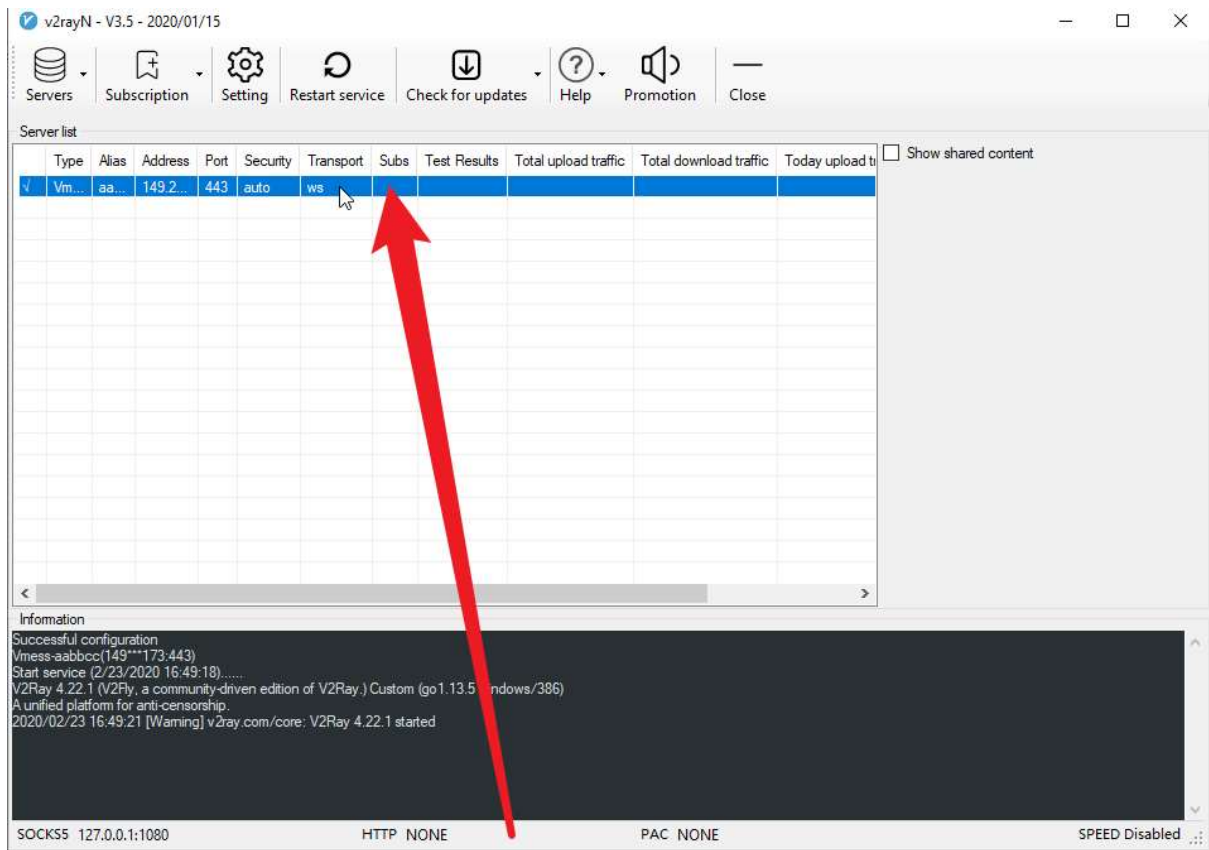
v2rayN - V3.5 - 2020/01/15

Servers | Subscription | Setting | Restart service | Check for updates | Help | Promotion | Close

Server list

| | Type | Alias | Address | Port | Security | Transport | Subs | Test Results | Total upload traffic | Total download traffic | Today upload tr |
|---|---|---|---|---|---|---|---|---|---|---|---|
| √ | Vm... | aa... | 149.2... | 443 | auto | ws | | | | | |

Show shared content

Information

Successful configuration
Vmess-aabbcc(149***173:443)
Start service (2/23/2020 16:49:18)......
V2Ray 4.22.1 (V2Fly, a community-driven edition of V2Ray.) Custom (go1.13.5 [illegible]ndows/386)
A unified platform for anti-censorship.
2020/02/23 16:49:21 [Warning] v2ray.com/core: V2Ray 4.22.1 started

SOCKS5 127.0.0.1:1080 HTTP NONE PAC NONE SPEED Disabled